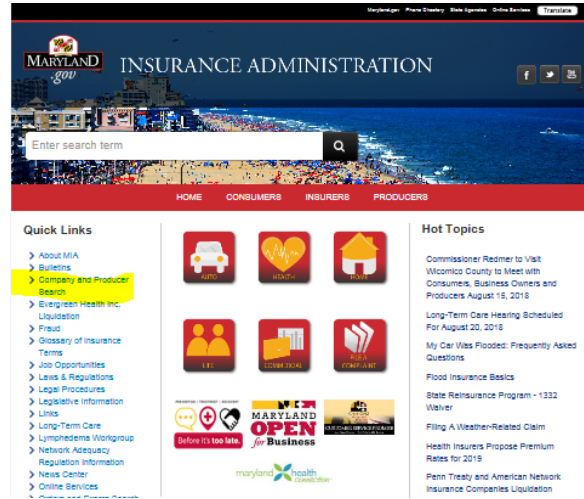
Maryland.gov Phone Directory State Agencies Online Services Translate

MARYLAND .gov

INSURANCE ADMINISTRATION

Enter search term

HOME CONSUMERS INSURERS PRODUCERS

Quick Links

About MIA
Bulletins
Company and Producer Search
Evergreen Health Inc. Liquidation
Fraud
Glossary of Insurance Terms
Job Opportunities
Laws & Regulations
Legal Procedures
Legislative Information
Links
Long-Term Care
Lymphedema Workgroup
Network Adequacy Regulation Information
News Center
Online Services
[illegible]

AUTO HEALTH HOME

LIFE COMMERCIAL FILE A COMPLAINT

Before it's too late.

MARYLAND OPEN for Business

maryland health connection

Hot Topics

Commissioner Redmer to Visit Wicomico County to Meet with Consumers, Business Owners and Producers August 15, 2018

Long-Term Care Hearing Scheduled For August 20, 2018

My Car Was Flooded: Frequently Asked Questions

Flood Insurance Basics

State Reinsurance Program - 1332 Waiver

Filing A Weather-Related Claim

Health Insurers Propose Premium Rates for 2019

Penn Treaty and American Network Insurance Companies Liquidation